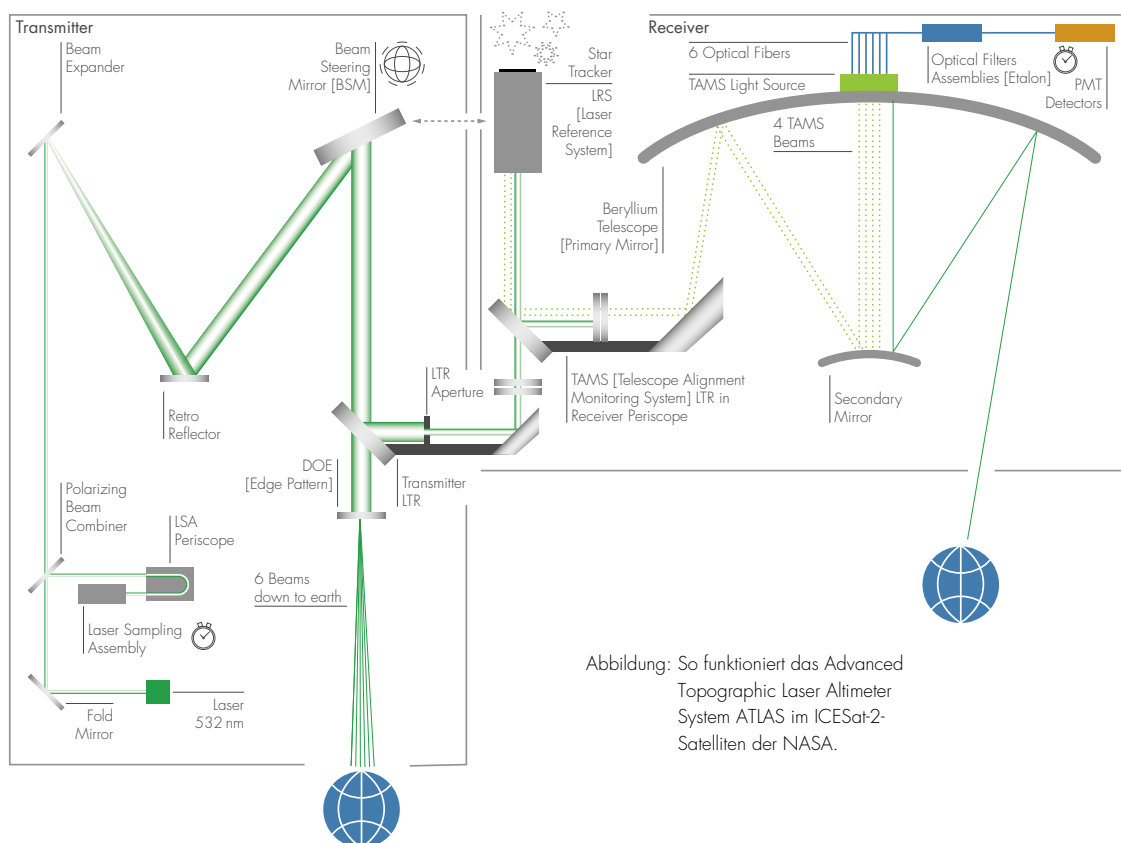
Transmitter

Beam Expander

Beam Steering Mirror [BSM]

Star Tracker

LRS [Laser Reference System]

Receiver

6 Optical Fibers

TAMS Light Source

Optical Filters Assemblies [Etalon]

PMT Detectors

4 TAMS Beams

Beryllium Telescope [Primary Mirror]

Retro Reflector

LTR Aperture

TAMS [Telescope Alignment Monitoring System] LTR in Receiver Periscope

Secondary Mirror

DOE [Edge Pattern]

Transmitter LTR

Polarizing Beam Combiner

LSA Periscope

6 Beams down to earth

Laser Sampling Assembly

Fold Mirror

Laser 532 nm

Abbildung: So funktioniert das Advanced Topographic Laser Altimeter System ATLAS im ICESat-2-Satelliten der NASA.